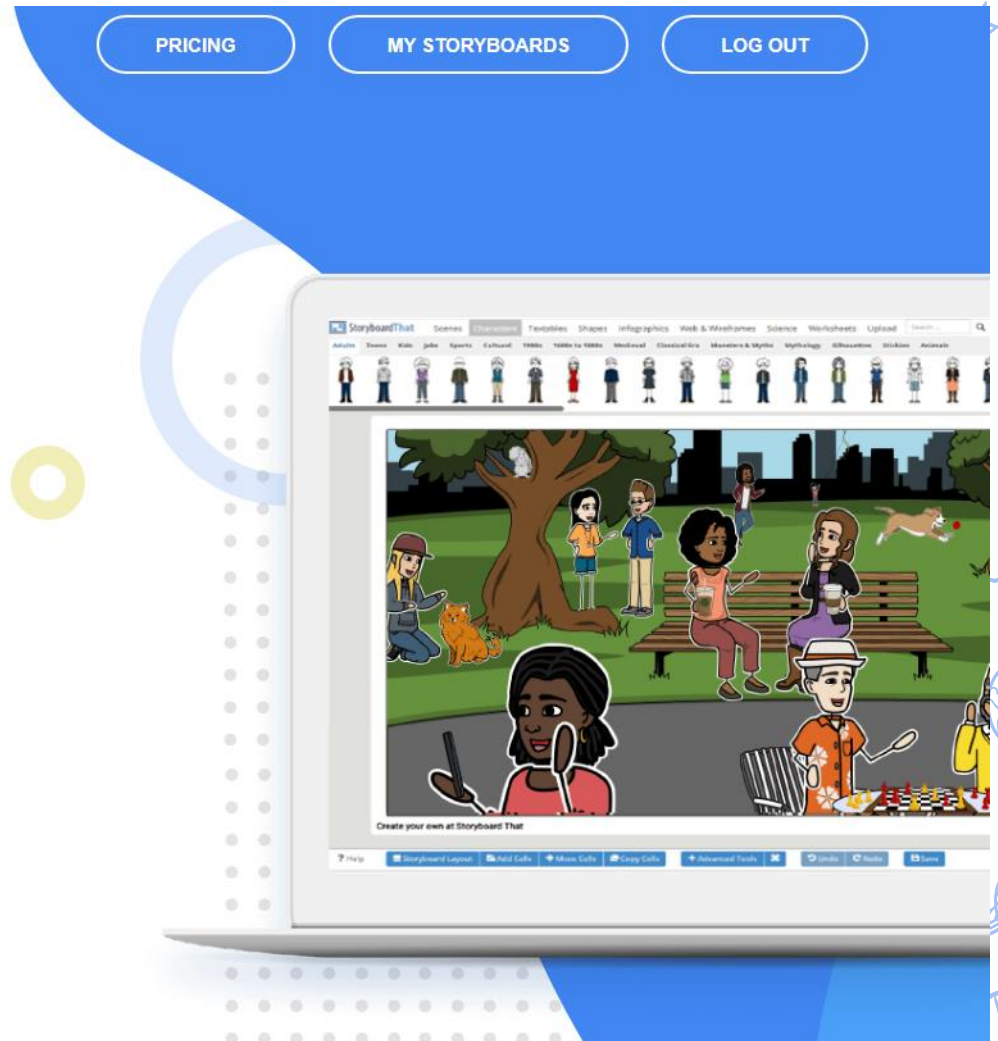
PRICING MY STORYBOARDS LOG OUT

StoryboardThat Scenes Characters Textables Shapes Infographics Web & Wireframes Science Worksheets Upload Search...

Adults Teens Kids Jobs Sports Cultural 1980s 1600s to 1900s Medieval Classical Era Monsters & Myths Mythology Silhouettes Stickies Animals

Create your own at Storyboard That

? Help Storyboard Layout Add Cells Move Cells Copy Cells Advanced Tools Undo Redo Save